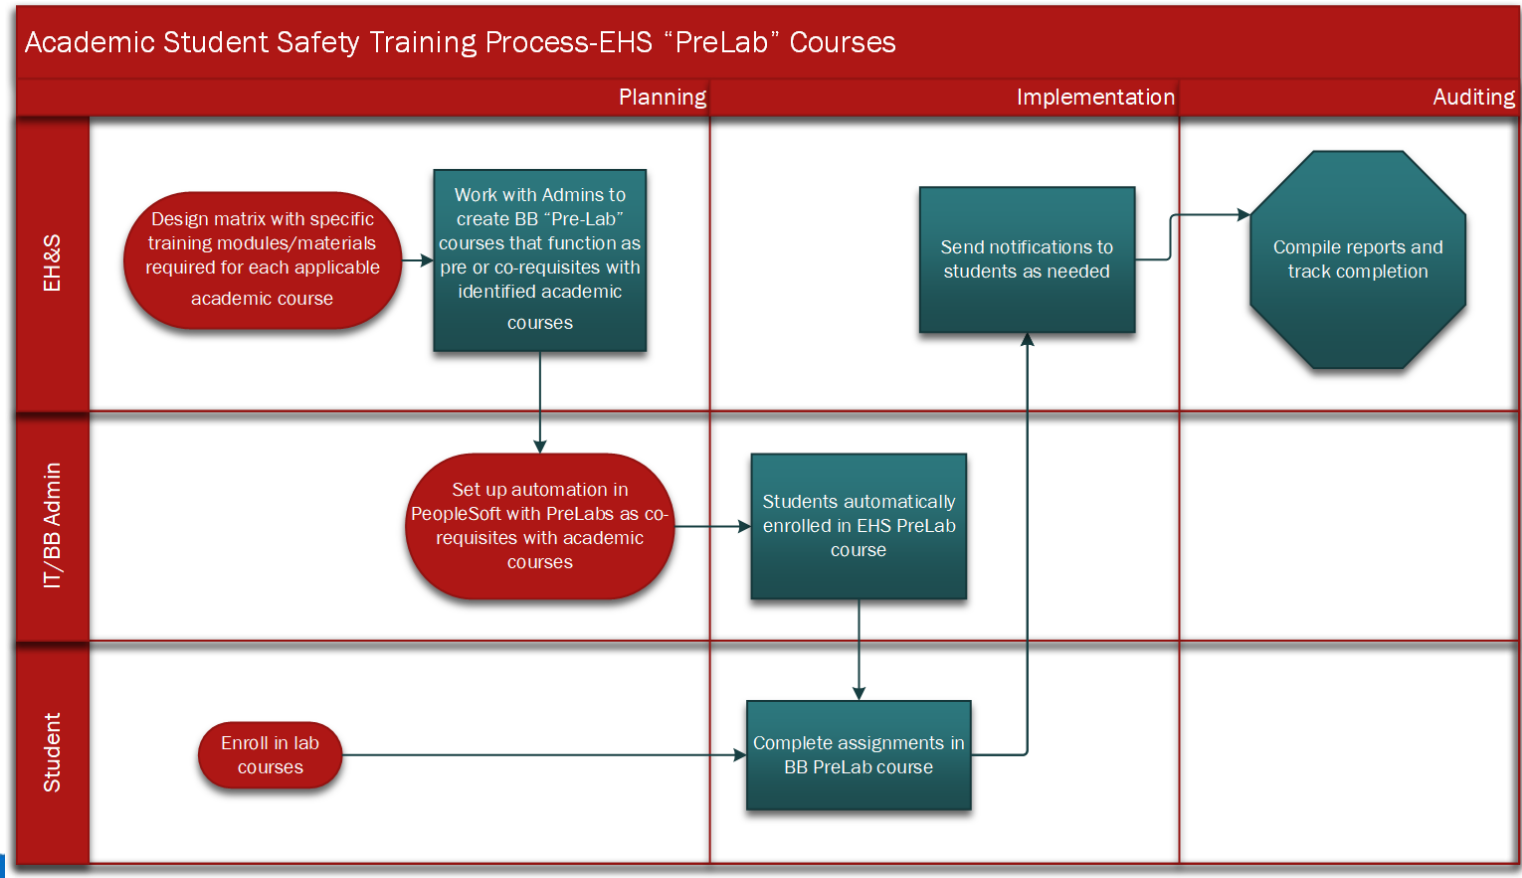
Academic Student Safety Training Process-EHS “PreLab” Courses

Planning

Implementation

Auditing

EH&S

Design matrix with specific training modules/materials required for each applicable academic course

Work with Admins to create BB “Pre-Lab” courses that function as pre or co-requisites with identified academic courses

Send notifications to students as needed

Compile reports and track completion

IT/BB Admin

Set up automation in PeopleSoft with PreLabs as co-requisites with academic courses

Students automatically enrolled in EHS PreLab course

Student

Enroll in lab courses

Complete assignments in BB PreLab course